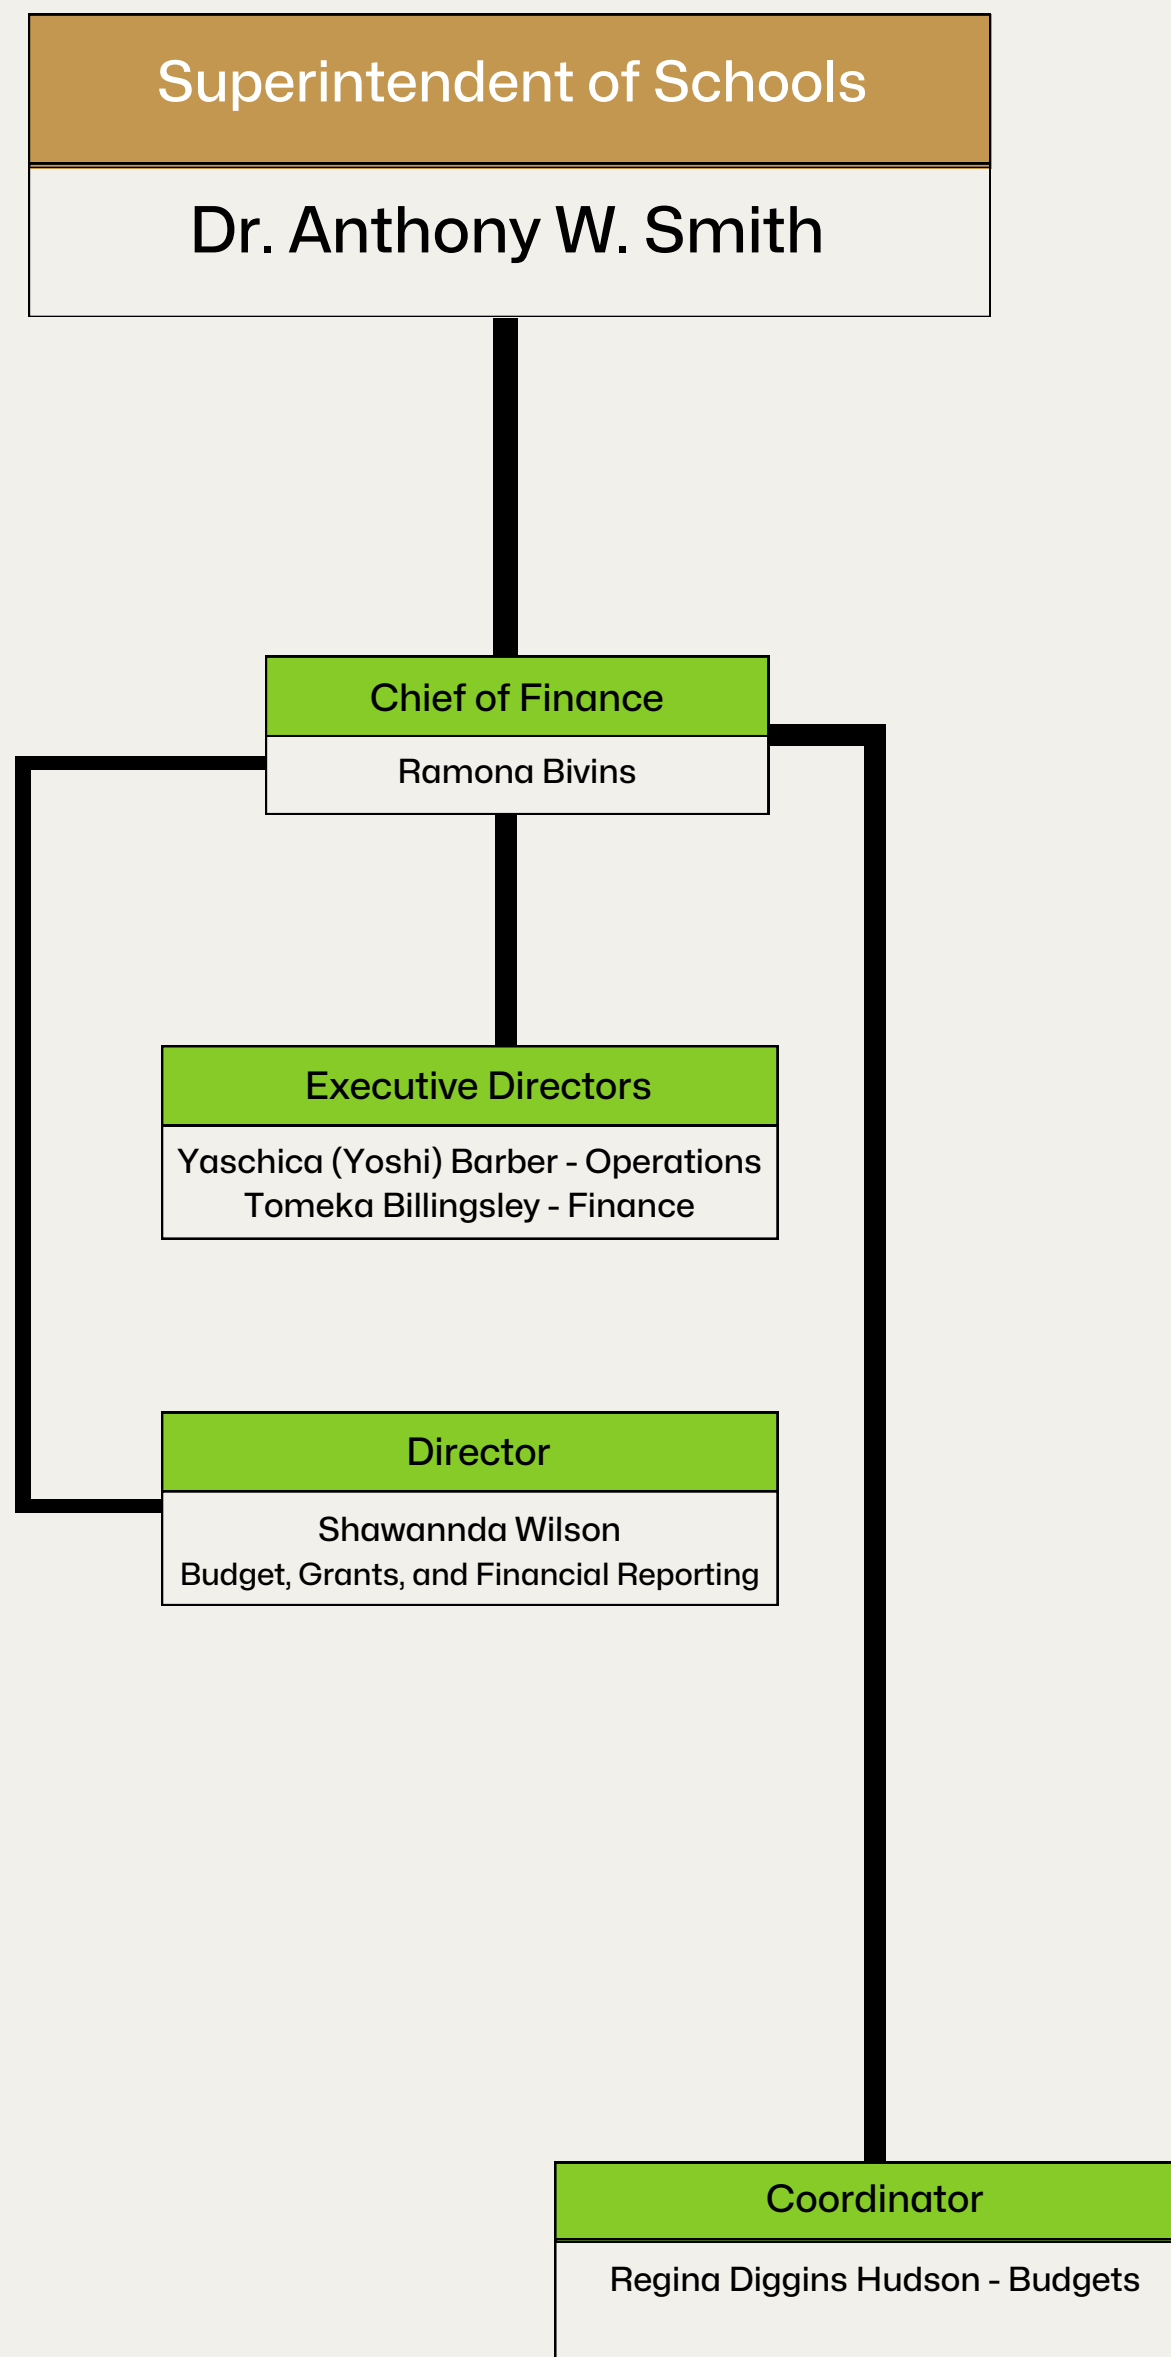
Superintendent of Schools

Dr. Anthony W. Smith

Chief of Finance

Ramona Bivins

Executive Directors

Yaschica (Yoshi) Barber - Operations
Tomeka Billingsley - Finance

Director

Shawannda Wilson
Budget, Grants, and Financial Reporting

Coordinator

Regina Diggins Hudson - Budgets